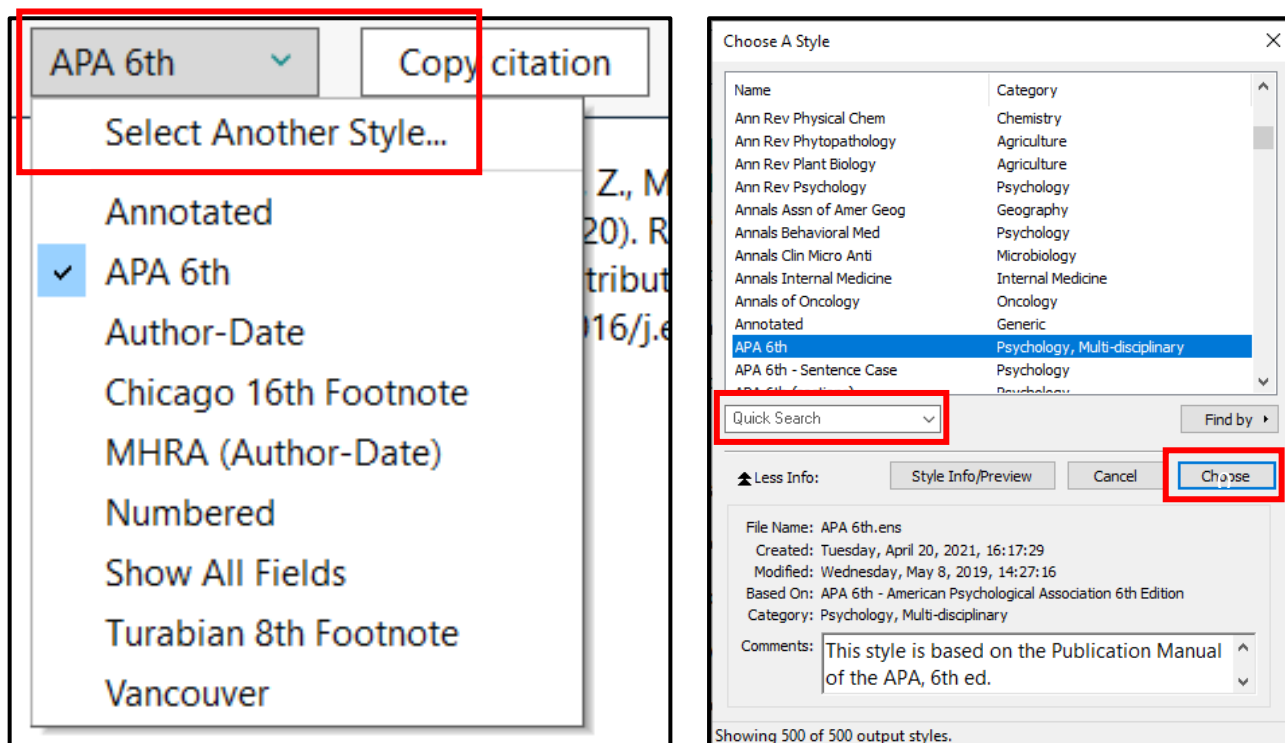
APA 6th

Copy citation

Select Another Style...

Z., M
20). R
tribut
016/j.e

Annotated
APA 6th
Author-Date
Chicago 16th Footnote
MHRA (Author-Date)
Numbered
Show All Fields
Turabian 8th Footnote
Vancouver

Choose A Style

| Name | Category |
|---|---|
| Ann Rev Physical Chem | Chemistry |
| Ann Rev Phytopathology | Agriculture |
| Ann Rev Plant Biology | Agriculture |
| Ann Rev Psychology | Psychology |
| Annals Assn of Amer Geog | Geography |
| Annals Behavioral Med | Psychology |
| Annals Clin Micro Anti | Microbiology |
| Annals Internal Medicine | Internal Medicine |
| Annals of Oncology | Oncology |
| Annotated | Generic |
| APA 6th | Psychology, Multi-disciplinary |
| APA 6th - Sentence Case | Psychology |
| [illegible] | Psychology |

Quick Search

Find by

Less Info:

Style Info/Preview

Cancel

Choose

File Name: APA 6th.ens
Created: Tuesday, April 20, 2021, 16:17:29
Modified: Wednesday, May 8, 2019, 14:27:16
Based On: APA 6th - American Psychological Association 6th Edition
Category: Psychology, Multi-disciplinary
Comments: This style is based on the Publication Manual of the APA, 6th ed.

Showing 500 of 500 output styles.